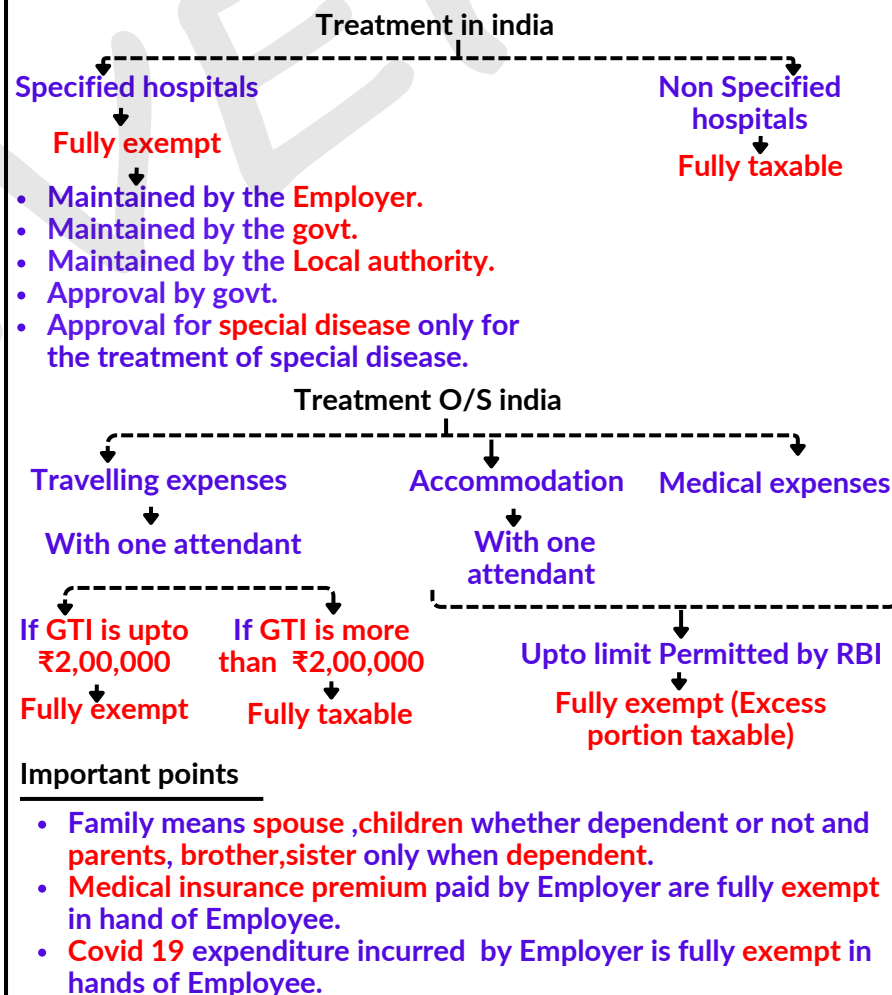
Treatment in india

Specified hospitals

Fully exempt

- Maintained by the Employer.
- Maintained by the govt.
- Maintained by the Local authority.
- Approval by govt.
- Approval for special disease only for the treatment of special disease.

Non Specified hospitals

Fully taxable

Treatment O/S india

Travelling expenses

With one attendant

If GTI is upto ₹2,00,000

Fully exempt

If GTI is more than ₹2,00,000

Fully taxable

Accommodation

With one attendant

Medical expenses

Upto limit Permitted by RBI

Fully exempt (Excess portion taxable)

Important points

- Family means spouse ,children whether dependent or not and parents, brother,sister only when dependent.
- Medical insurance premium paid by Employer are fully exempt in hand of Employee.
- Covid 19 expenditure incurred by Employer is fully exempt in hands of Employee.